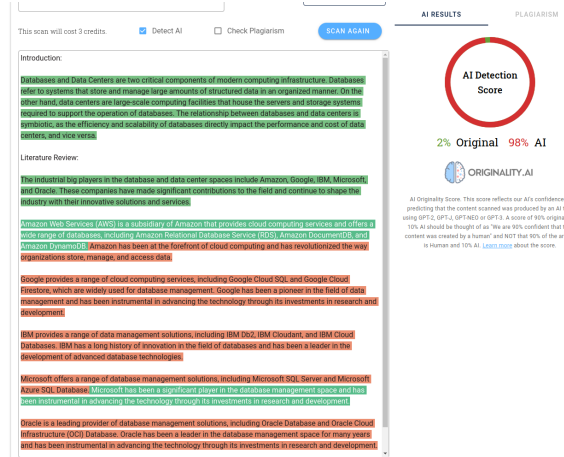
This scan will cost 3 credits.

Detect AI

Check Plagiarism

SCAN AGAIN

AI RESULTS

PLAGIARISM

AI Detection Score

2% Original 98% AI

ORIGINALITY.AI

AI Originality Score. This score reflects our AI's confidence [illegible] predicting that the content scanned was produced by an AI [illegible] using GPT-2, GPT-J, GPT-NEO or GPT-3. A score of 90% origina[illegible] 10% AI should be thought of as "We are 90% confident that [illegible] content was created by a human" and NOT that 90% of the ar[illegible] is Human and 10% AI. Learn more about the score.

Introduction:

Databases and Data Centers are two critical components of modern computing infrastructure. Databases refer to systems that store and manage large amounts of structured data in an organized manner. On the other hand, data centers are large-scale computing facilities that house the servers and storage systems required to support the operation of databases. The relationship between databases and data centers is symbiotic, as the efficiency and scalability of databases directly impact the performance and cost of data centers, and vice versa.

Literature Review:

The industrial big players in the database and data center spaces include Amazon, Google, IBM, Microsoft, and Oracle. These companies have made significant contributions to the field and continue to shape the industry with their innovative solutions and services.

Amazon Web Services (AWS) is a subsidiary of Amazon that provides cloud computing services and offers a wide range of databases, including Amazon Relational Database Service (RDS), Amazon DocumentDB, and Amazon DynamoDB. Amazon has been at the forefront of cloud computing and has revolutionized the way organizations store, manage, and access data.

Google provides a range of cloud computing services, including Google Cloud SQL and Google Cloud Firestore, which are widely used for database management. Google has been a pioneer in the field of data management and has been instrumental in advancing the technology through its investments in research and development.

IBM provides a range of data management solutions, including IBM Db2, IBM Cloudant, and IBM Cloud Databases. IBM has a long history of innovation in the field of databases and has been a leader in the development of advanced database technologies.

Microsoft offers a range of database management solutions, including Microsoft SQL Server and Microsoft Azure SQL Database. Microsoft has been a significant player in the database management space and has been instrumental in advancing the technology through its investments in research and development.

Oracle is a leading provider of database management solutions, including Oracle Database and Oracle Cloud Infrastructure (OCI) Database. Oracle has been a leader in the database management space for many years and has been instrumental in advancing the technology through its investments in research and development.